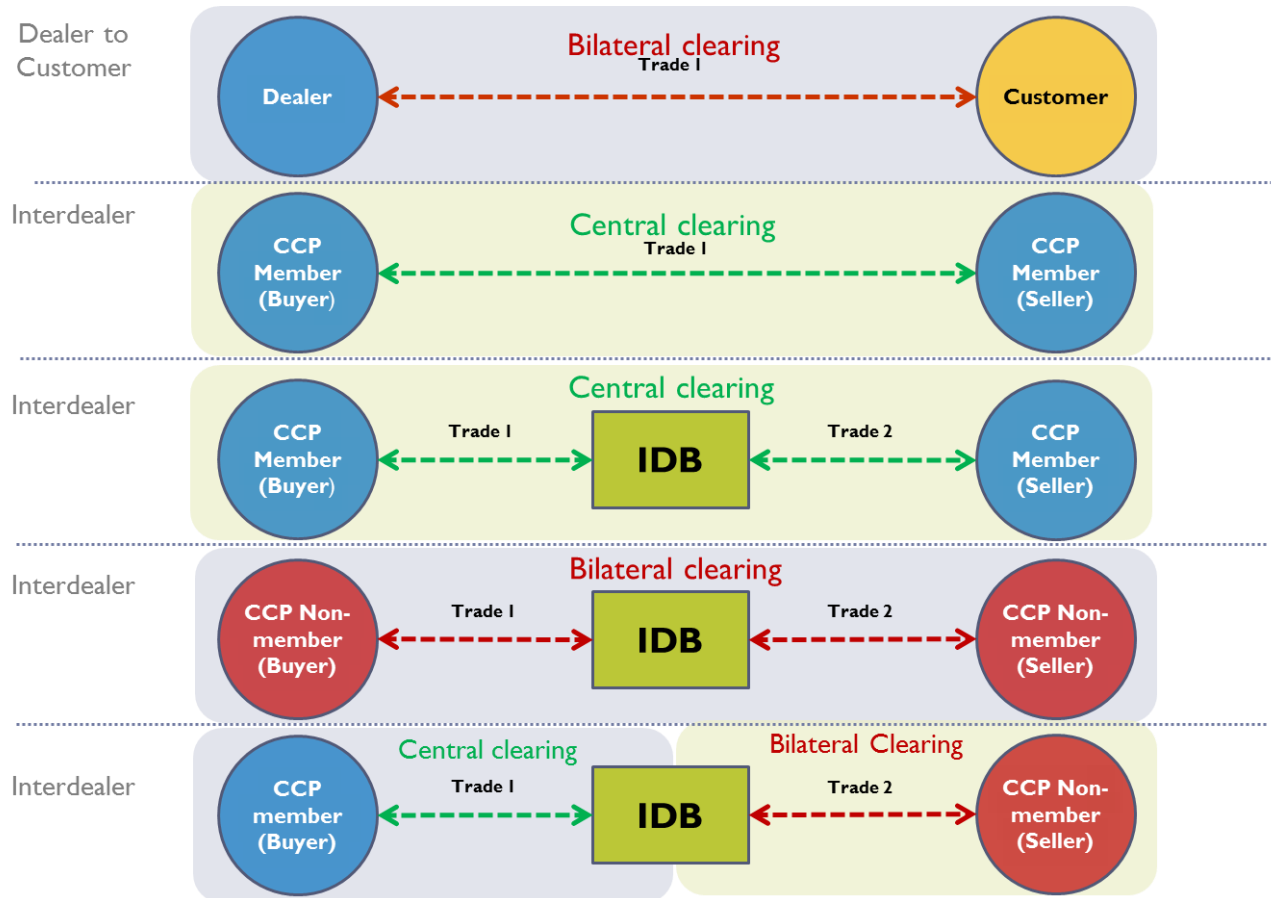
Dealer to Customer

Bilateral clearing

Trade 1

Dealer

Customer

Interdealer

Central clearing

Trade 1

CCP Member (Buyer)

CCP Member (Seller)

Interdealer

Central clearing

CCP Member (Buyer)

Trade 1

IDB

Trade 2

CCP Member (Seller)

Interdealer

Bilateral clearing

CCP Non-member (Buyer)

Trade 1

IDB

Trade 2

CCP Non-member (Seller)

Interdealer

Central clearing

Bilateral Clearing

CCP member (Buyer)

Trade 1

IDB

Trade 2

CCP Non-member (Seller)